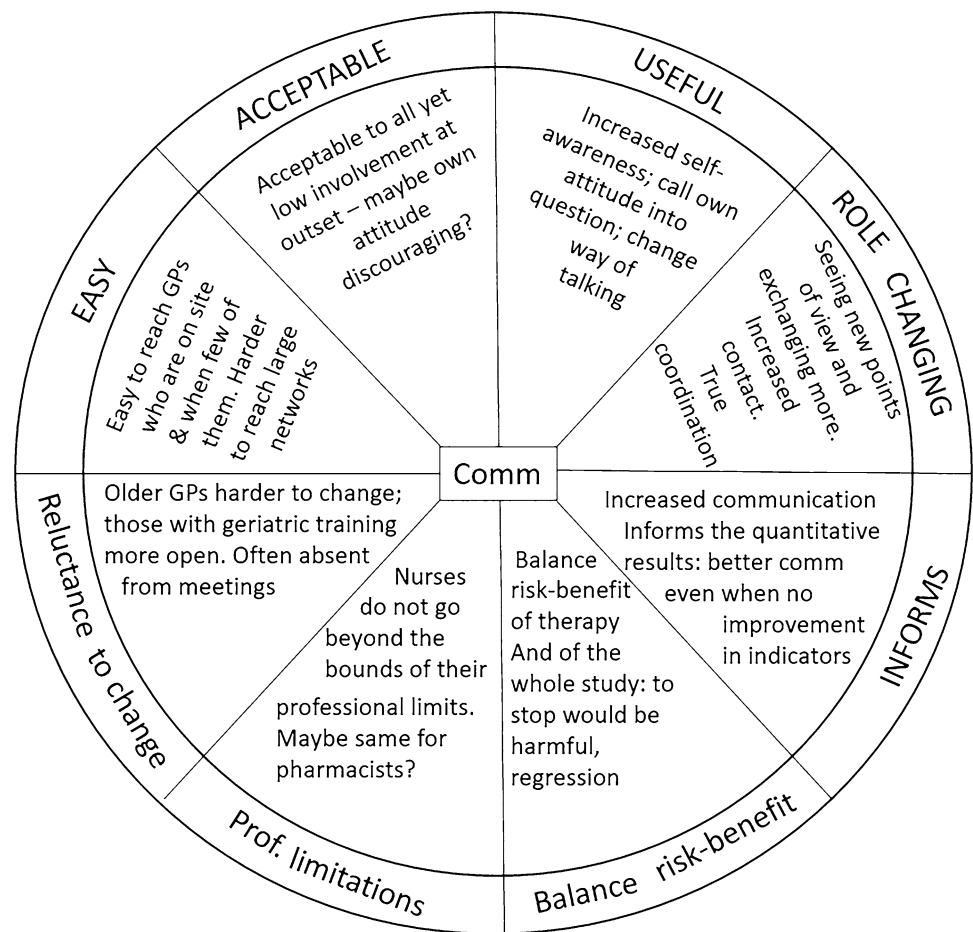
ACCEPTABLE

Acceptable to all yet low involvement at outset – maybe own attitude discouraging?

USEFUL

Increased self-awareness; call own attitude into question; change way of talking

ROLE CHANGING

Seeing new points of view and exchanging more. Increased contact. True coordination

INFORMS

Increased communication Informs the quantitative results: better comm even when no improvement in indicators

Balance risk-benefit

Balance risk-benefit of therapy And of the whole study: to stop would be harmful, regression

Prof. limitations

Nurses do not go beyond the bounds of their professional limits. Maybe same for pharmacists?

Reluctance to change

Older GPs harder to change; those with geriatric training more open. Often absent from meetings

EASY

Easy to reach GPs who are on site & when few of them. Harder to reach large networks

Comm